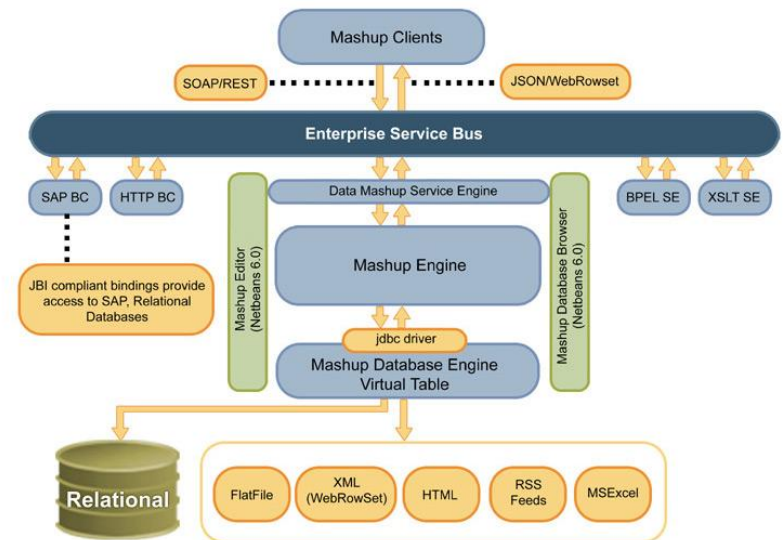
Mashup Clients

SOAP/REST

JSON/WebRowset

Enterprise Service Bus

SAP BC

HTTP BC

Data Mashup Service Engine

BPEL SE

XSLT SE

JBI compliant bindings provide access to SAP, Relational Databases

Mashup Editor (Netbeans 6.0)

Mashup Engine

Mashup Database Browser (Netbeans 6.0)

jdbc driver

Mashup Database Engine Virtual Table

Relational

FlatFile

XML (WebRowSet)

HTML

RSS Feeds

MSExcel